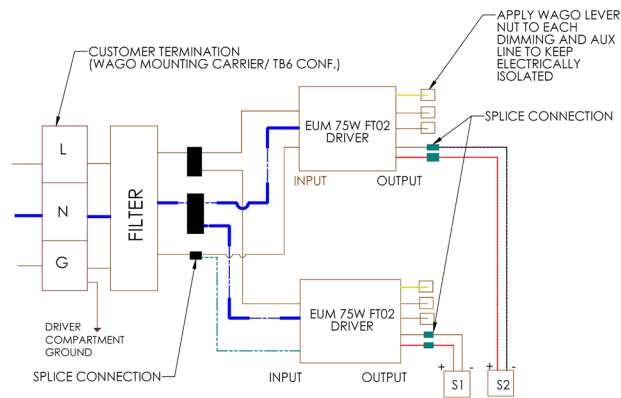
CUSTOMER TERMINATION (WAGO MOUNTING CARRIER/ TB6 CONF.)

APPLY WAGO LEVER NUT TO EACH DIMMING AND AUX LINE TO KEEP ELECTRICALLY ISOLATED

SPLICE CONNECTION

L

N

G

FILTER

EUM 75W FT02 DRIVER

INPUT

OUTPUT

EUM 75W FT02 DRIVER

INPUT

OUTPUT

DRIVER COMPARTMENT GROUND

SPLICE CONNECTION

+ -

S1

+ -

S2